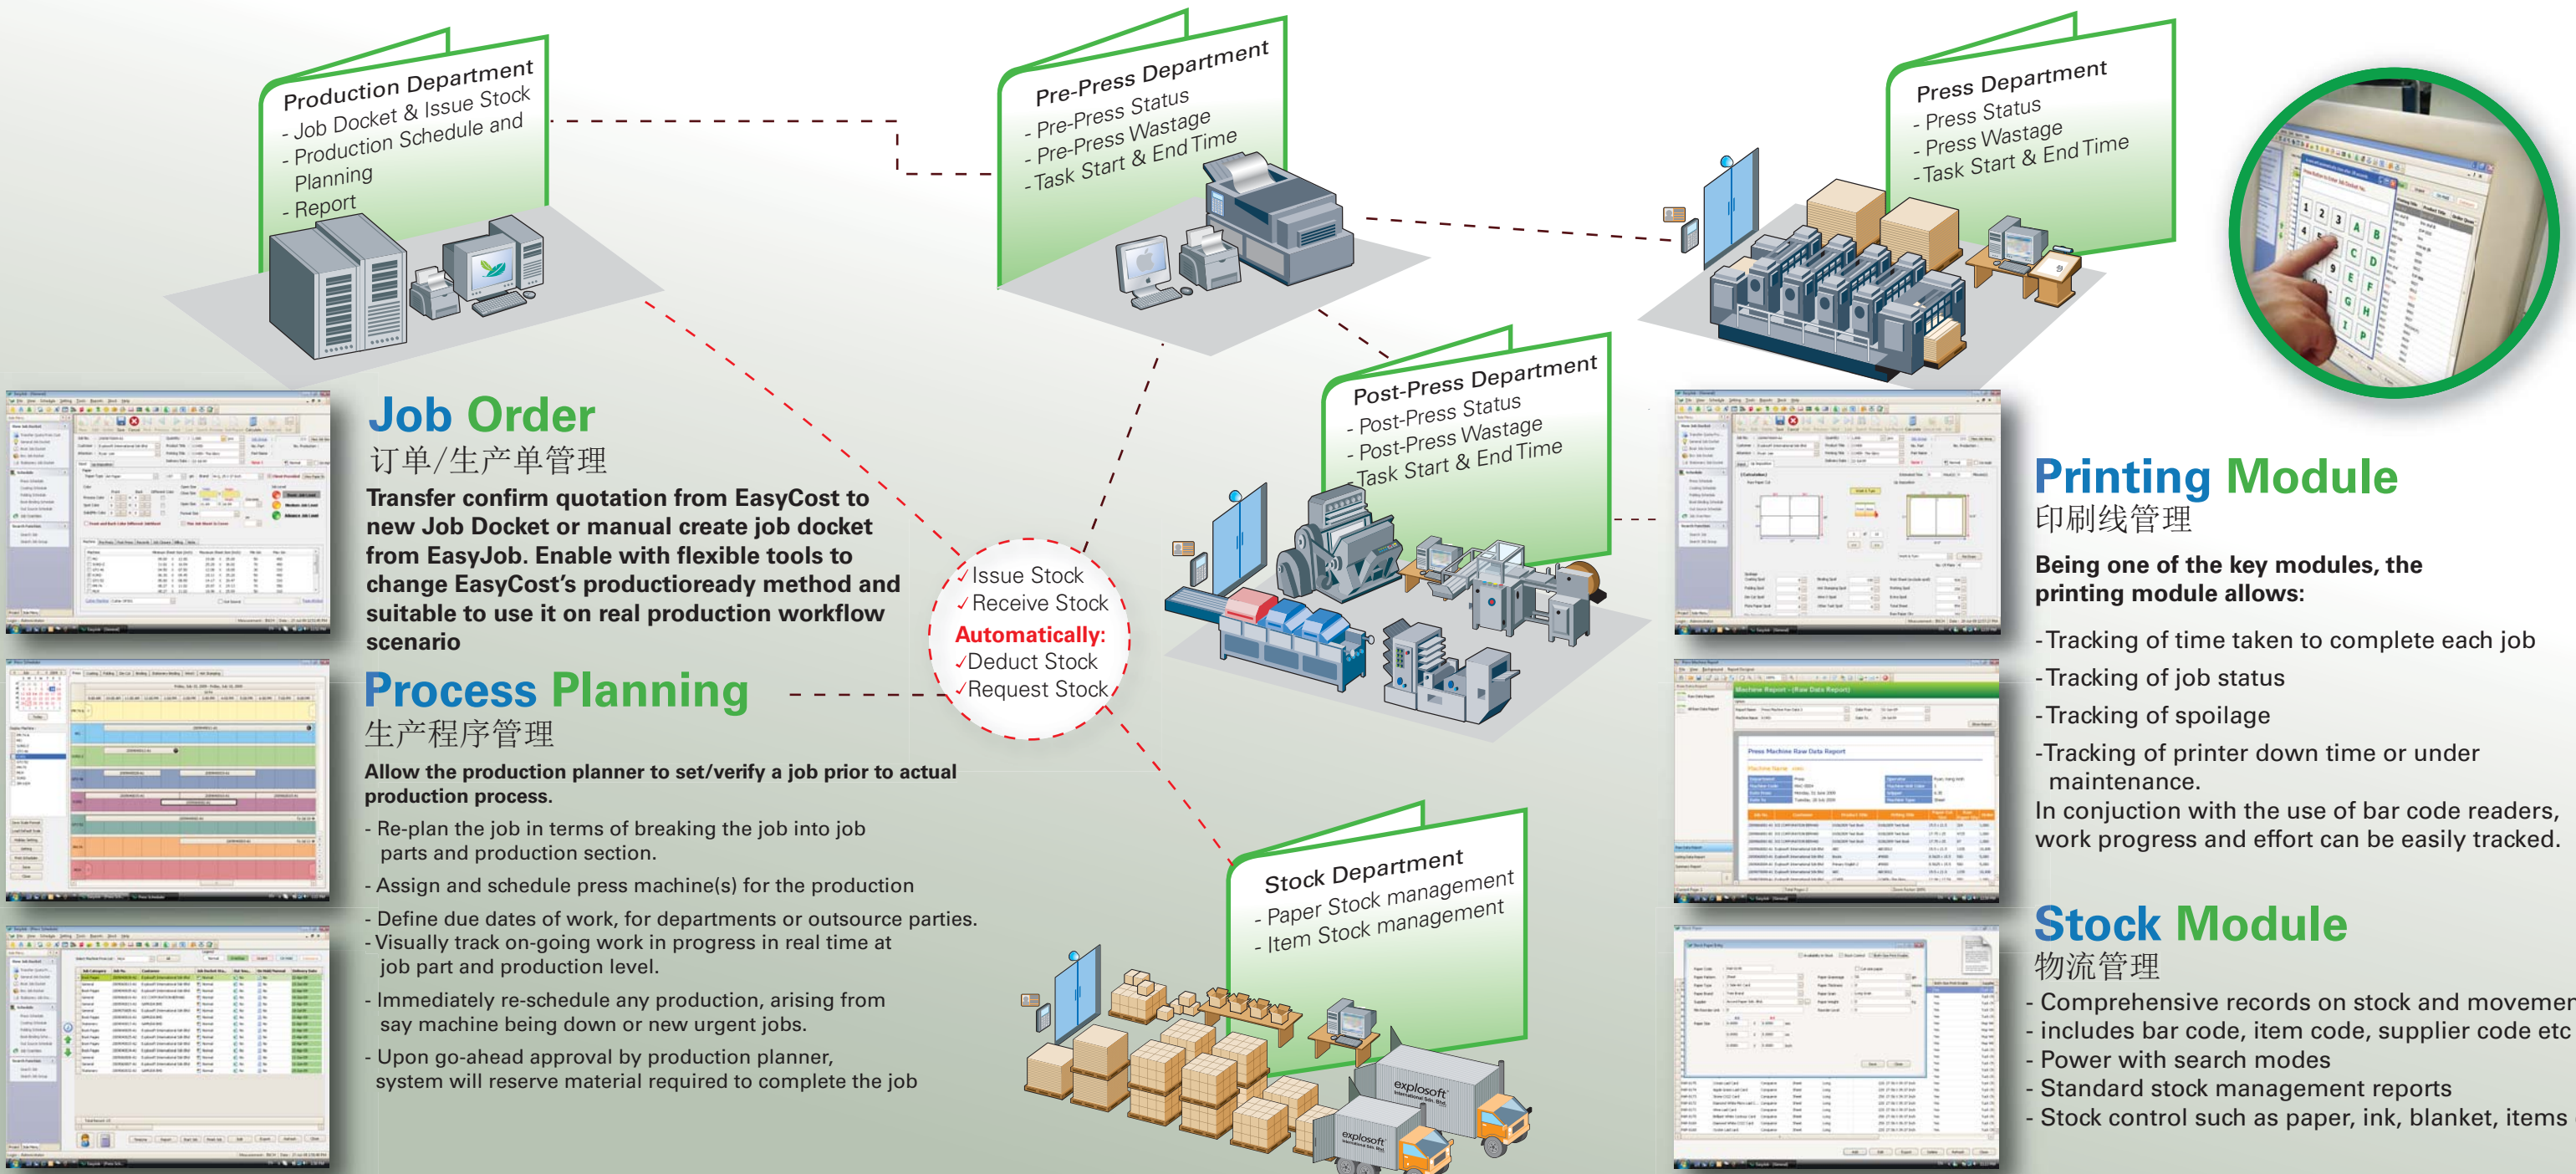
Production Department
- Job Docket & Issue Stock
- Production Schedule and Planning
- Report

Pre-Press Department
- Pre-Press Status
- Pre-Press Wastage
- Task Start & End Time

Press Department
- Press Status
- Press Wastage
- Task Start & End Time

Post-Press Department
- Post-Press Status
- Post-Press Wastage
- Task Start & End Time

Job Order
订单/生产单管理
Transfer confirm quotation from EasyCost to new Job Docket or manual create job docket from EasyJob. Enable with flexible tools to change EasyCost's productioready method and suitable to use it on real production workflow scenario

✓Issue Stock
✓Receive Stock
Automatically:
✓Deduct Stock
✓Request Stock

Process Planning
生产程序管理
Allow the production planner to set/verify a job prior to actual production process.
- Re-plan the job in terms of breaking the job into job parts and production section.
- Assign and schedule press machine(s) for the production
- Define due dates of work, for departments or outsource parties.
- Visually track on-going work in progress in real time at job part and production level.
- Immediately re-schedule any production, arising from say machine being down or new urgent jobs.
- Upon go-ahead approval by production planner, system will reserve material required to complete the job

Stock Department
- Paper Stock management
- Item Stock management

explosoft
explosoft

Printing Module
印刷线管理
Being one of the key modules, the printing module allows:
-Tracking of time taken to complete each job
-Tracking of job status
-Tracking of spoilage
-Tracking of printer down time or under maintenance.
In conjuction with the use of bar code readers, work progress and effort can be easily tracked.

Stock Module
物流管理
- Comprehensive records on stock and movemer
- includes bar code, item code, supplier code etc
- Power with search modes
- Standard stock management reports
- Stock control such as paper, ink, blanket, items